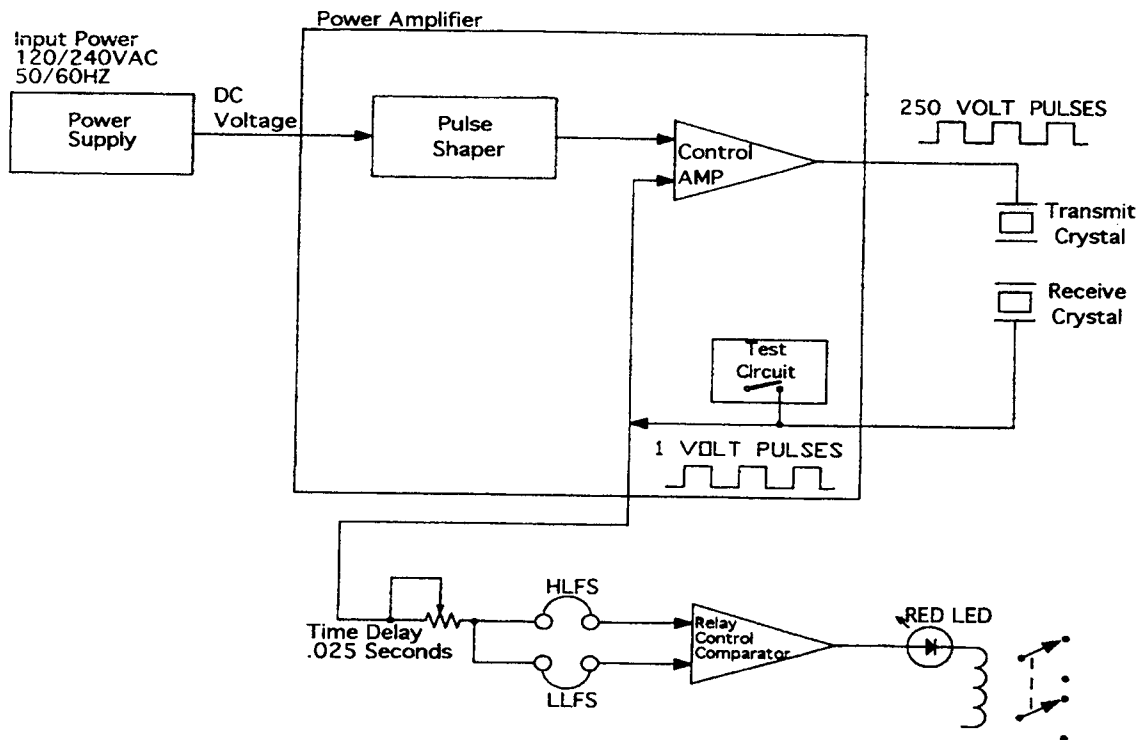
Input Power
120/240VAC
50/60HZ

Power Amplifier

Power Supply

DC Voltage

Pulse Shaper

Control AMP

250 VOLT PULSES

Transmit Crystal

Receive Crystal

Test Circuit

1 VOLT PULSES

Time Delay
.025 Seconds

HLFS

LLFS

Relay Control Comparator

RED LED